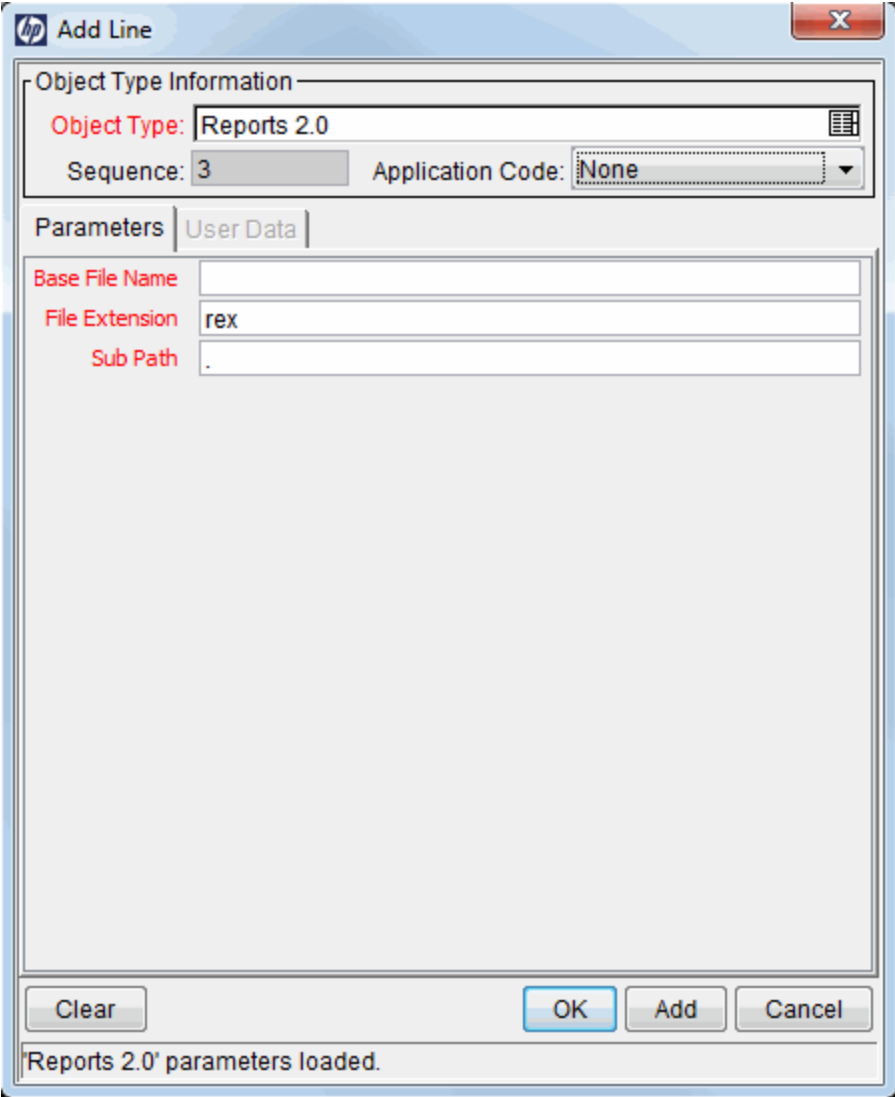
Add Line

Object Type Information

Object Type: Reports 2.0

Sequence: 3

Application Code: None

Parameters

User Data

Base File Name

File Extension rex

Sub Path .

Clear

OK

Add

Cancel

'Reports 2.0' parameters loaded.